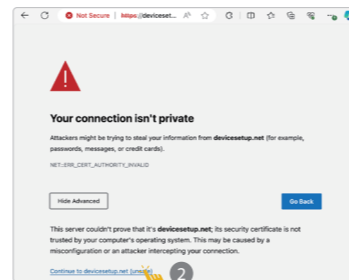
Not Secure | https://deviceset...

Your connection isn't private

Attackers might be trying to steal your information from devicesetup.net (for example, passwords, messages, or credit cards).

NET::ERR_CERT_AUTHORITY_INVALID

Hide Advanced

Go Back

This server couldn't prove that it's devicesetup.net; its security certificate is not trusted by your computer's operating system. This may be caused by a misconfiguration or an attacker intercepting your connection.

Continue to devicesetup.net (unsa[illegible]

2